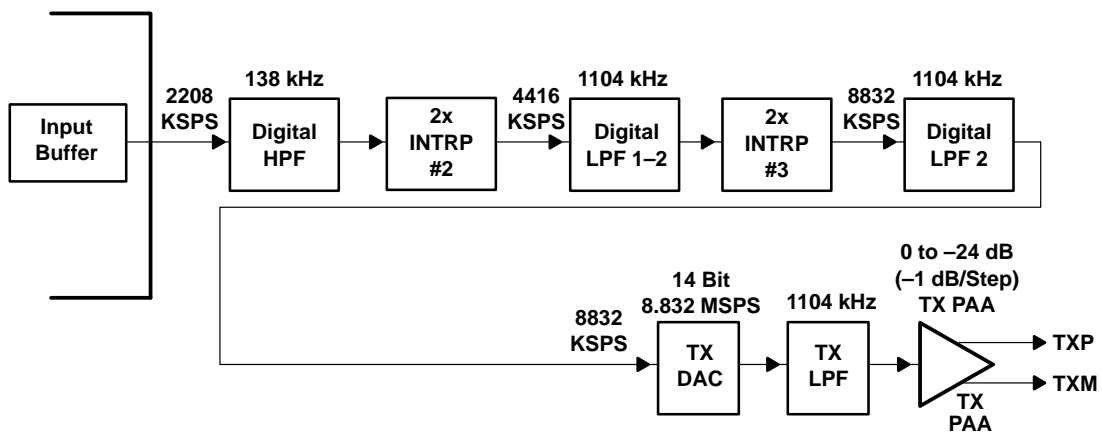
Input Buffer

2208 KSPS

138 kHz

Digital HPF

2x INTRP #2

4416 KSPS

1104 kHz

Digital LPF 1–2

2x INTRP #3

8832 KSPS

1104 kHz

Digital LPF 2

8832 KSPS

14 Bit 8.832 MSPS

TX DAC

1104 kHz

TX LPF

0 to –24 dB (–1 dB/Step) TX PAA

TX PAA

TXP

TXM